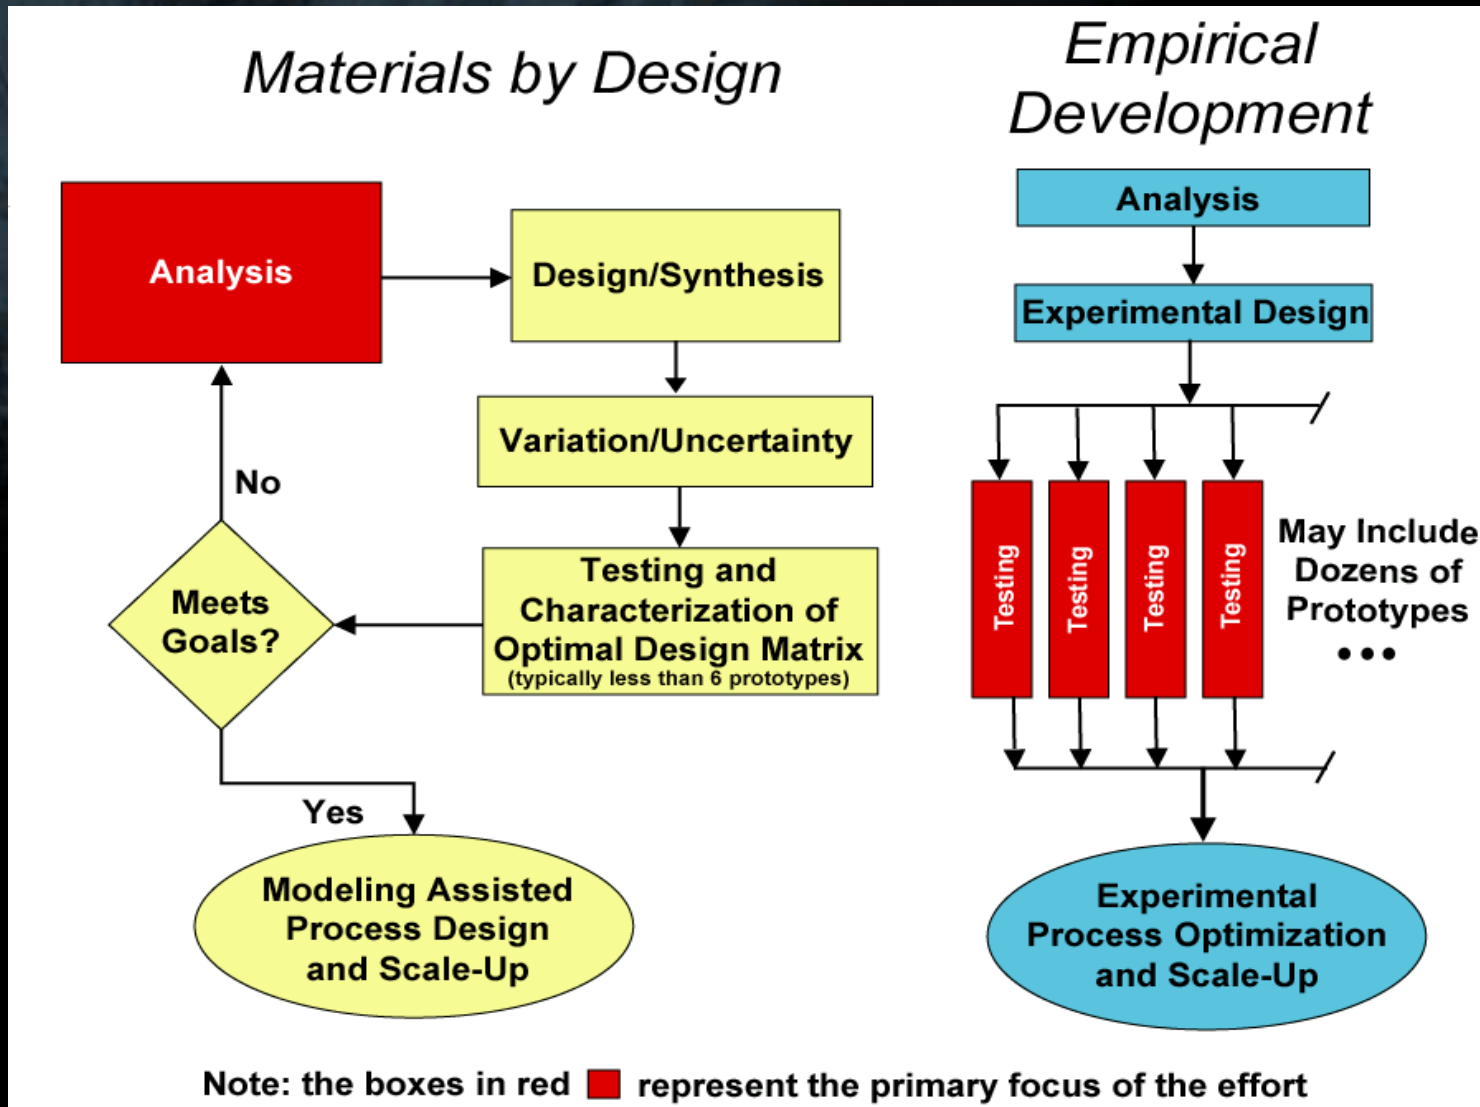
Materials by Design

Analysis

Design/Synthesis

Variation/Uncertainty

Testing and Characterization of Optimal Design Matrix
(typically less than 6 prototypes)

Meets Goals?

No

Yes

Modeling Assisted Process Design and Scale-Up

Empirical Development

Analysis

Experimental Design

Testing

Testing

Testing

Testing

May Include Dozens of Prototypes
•••

Experimental Process Optimization and Scale-Up

Note: the boxes in red represent the primary focus of the effort